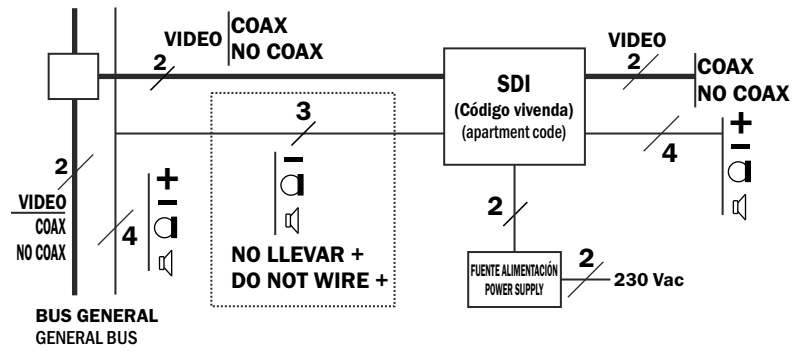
VIDEO
COAX
NO COAX
2

VIDEO
2
COAX
NO COAX

SDI
(Código vivenda)
(apartment code)

3
4
+
−

2
VIDEO
COAX
NO COAX
4
+
−
−

NO LLEVAR +
DO NOT WIRE +

2
2
FUENTE ALIMENTACIÓN
POWER SUPPLY
230 Vac

BUS GENERAL
GENERAL BUS